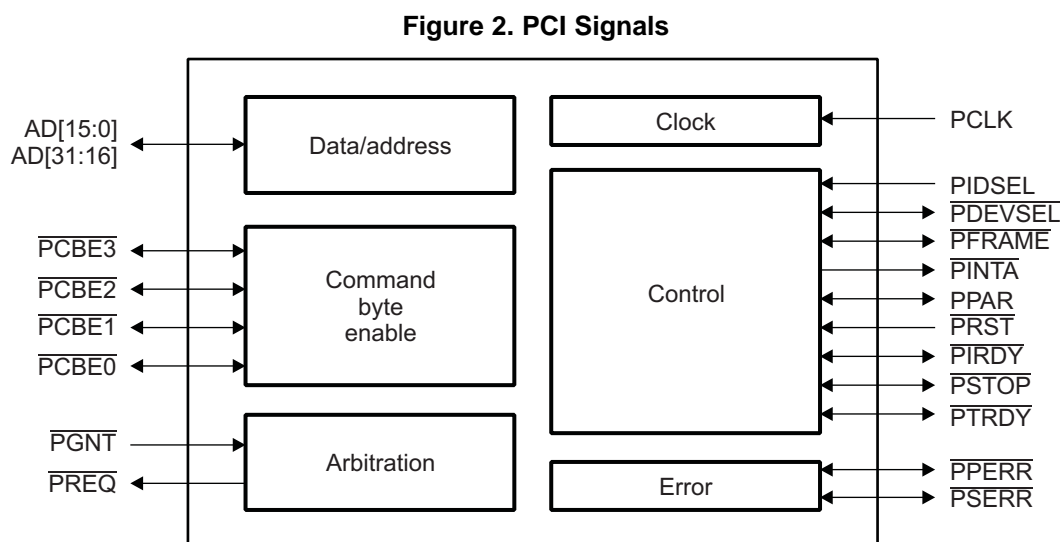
Figure 2. PCI Signals

AD[15:0]
AD[31:16]

Data/address

Clock

PCLK

$\overline{\text{PCBE3}}$
$\overline{\text{PCBE2}}$
$\overline{\text{PCBE1}}$
$\overline{\text{PCBE0}}$

Command byte enable

Control

PIDSEL
$\overline{\text{PDEVSEL}}$
$\overline{\text{PFRAME}}$
$\overline{\text{PINTA}}$
PPAR
$\overline{\text{PRST}}$
$\overline{\text{PIRDY}}$
$\overline{\text{PSTOP}}$
$\overline{\text{PTRDY}}$

$\overline{\text{PGNT}}$
$\overline{\text{PREQ}}$

Arbitration

Error

$\overline{\text{PPERR}}$
$\overline{\text{PSERR}}$